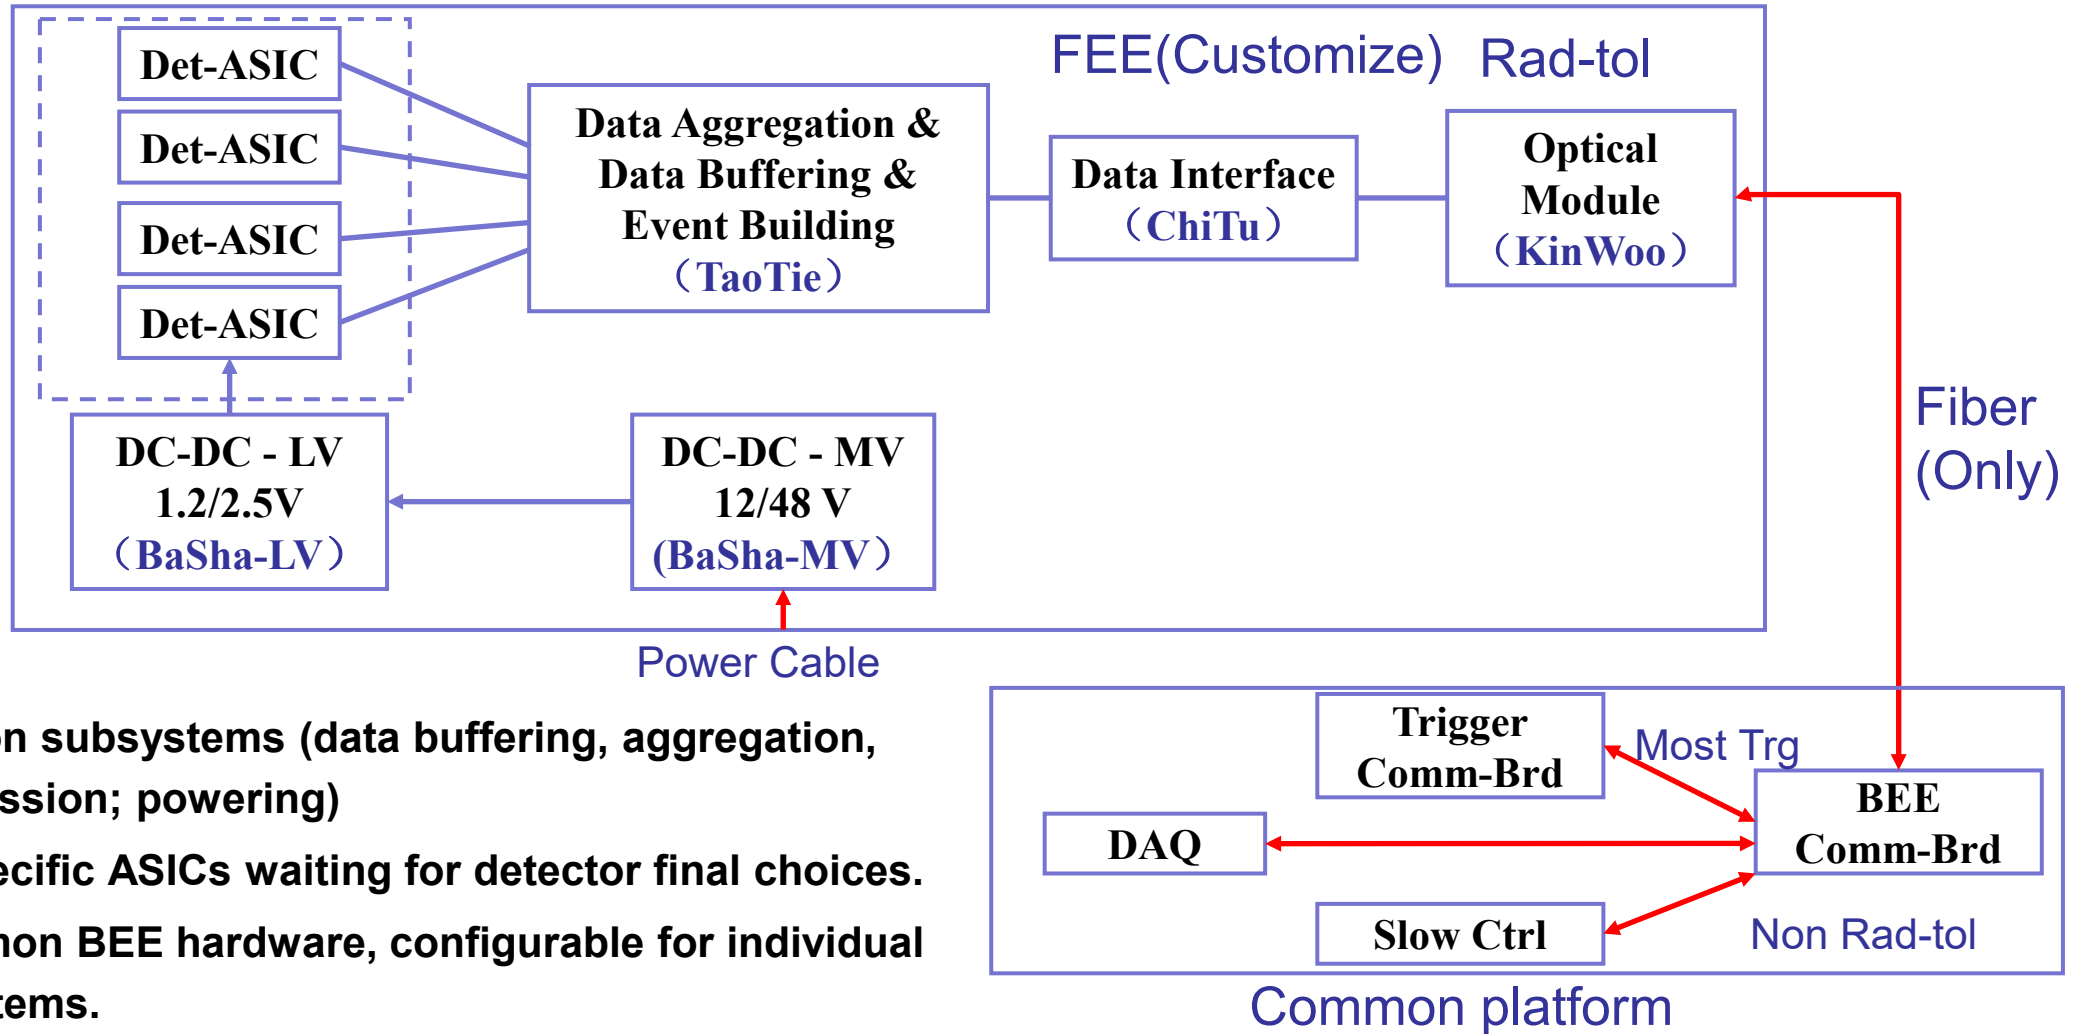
Det-ASIC

Det-ASIC

Det-ASIC

Det-ASIC

Data Aggregation & Data Buffering & Event Building （TaoTie）

FEE(Customize) Rad-tol

Data Interface （ChiTu）

Optical Module （KinWoo）

Fiber (Only)

DC-DC - LV 1.2/2.5V （BaSha-LV）

DC-DC - MV 12/48 V (BaSha-MV）

Power Cable

n subsystems (data buffering, aggregation, ssion; powering)

ecific ASICs waiting for detector final choices.

non BEE hardware, configurable for individual tems.

Trigger Comm-Brd

Most Trg

DAQ

BEE Comm-Brd

Slow Ctrl

Non Rad-tol

Common platform